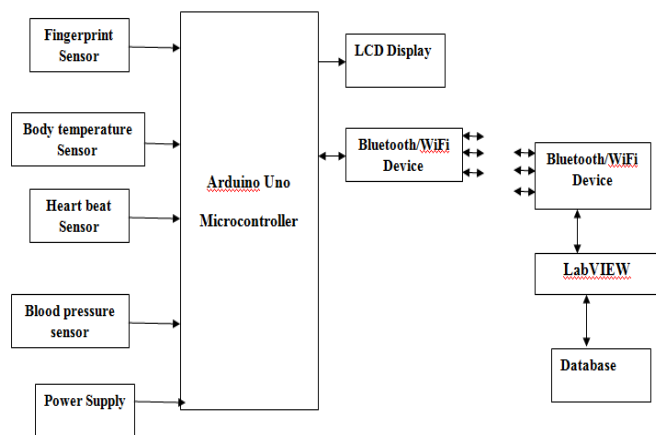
Fingerprint Sensor

Body temperature Sensor

Heart beat Sensor

Blood pressure sensor

Power Supply

Arduino Uno Microcontroller

LCD Display

Bluetooth/WiFi Device

Bluetooth/WiFi Device

LabVIEW

Database